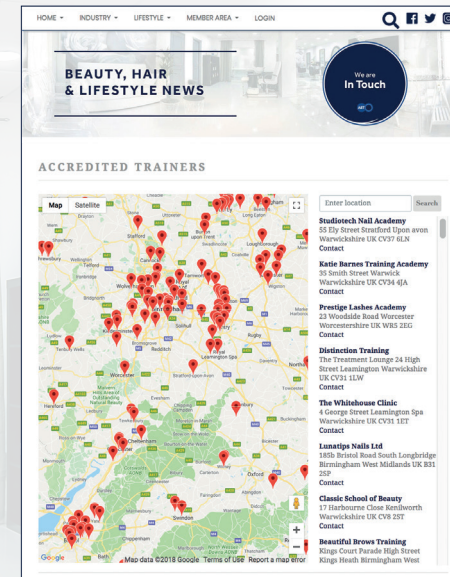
HOME ▾ INDUSTRY ▾ LIFESTYLE ▾ MEMBER AREA ▾ LOGIN

BEAUTY, HAIR & LIFESTYLE NEWS

We are In Touch

ACCREDITED TRAINERS

Map Satellite

Stafford
Wolverhampton
Birmingham
Solihull
Coventry
Rugby
Redditch
Worcester
Leamington Spa
Hereford
Cheltenham
Gloucester
Oxford
Swindon
Nottingham
Leicester
Northampton

Google Map data ©2018 Google Terms of Use Report a map error

Enter location Search

Studiotech Nail Academy
55 Ely Street Stratford Upon avon Warwickshire UK CV37 6LN
Contact

Katie Barnes Training Academy
35 Smith Street Warwick Warwickshire UK CV34 4JA
Contact

Prestige Lashes Academy
23 Woodside Road Worcester Worcestershire UK WR5 2EG
Contact

Distinction Training
The Treatment Lounge 24 High Street Leamington Warwickshire UK CV31 1LW
Contact

The Whitehouse Clinic
4 George Street Leamington Spa Warwickshire UK CV31 1ET
Contact

Lunatips Nails Ltd
185b Bristol Road South Longbridge Birmingham West Midlands UK B31 2SP
Contact

Classic School of Beauty
17 Harbourne Close Kenilworth Warwickshire UK CV8 2ST
Contact

Beautiful Brows Training
Kings Court Parade High Street Kings Heath Birmingham West